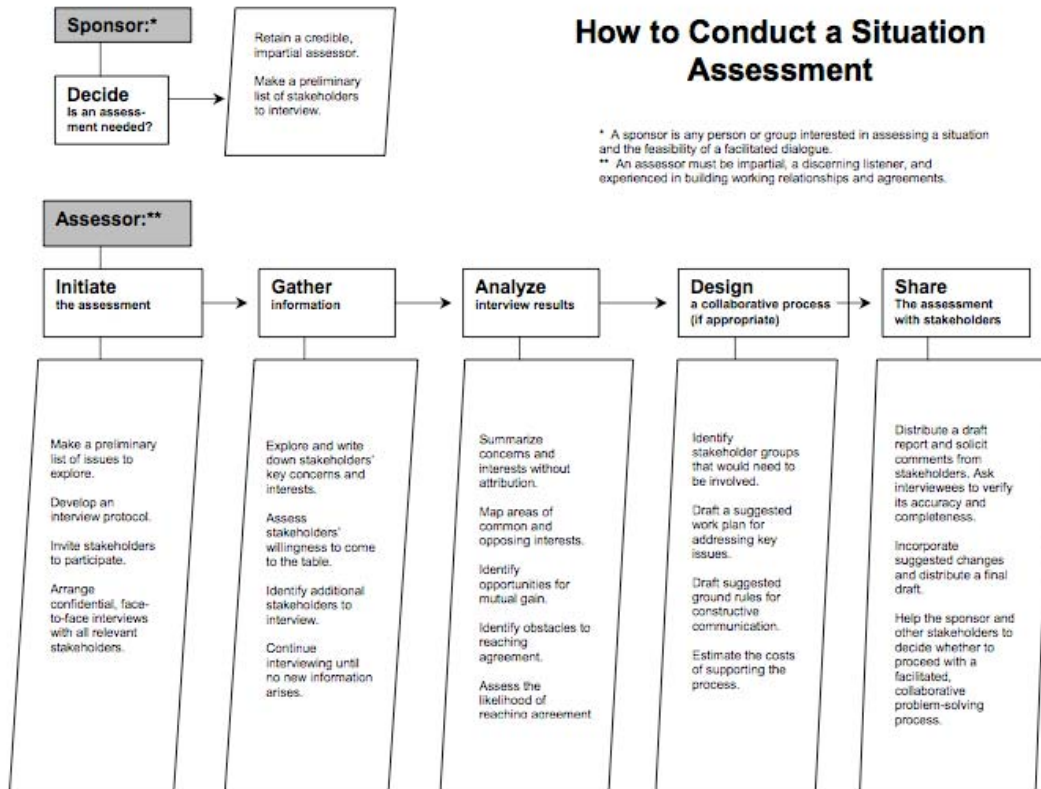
Sponsor:*

Decide
Is an assessment needed?

Retain a credible, impartial assessor.

Make a preliminary list of stakeholders to interview.

How to Conduct a Situation Assessment

* A sponsor is any person or group interested in assessing a situation and the feasibility of a facilitated dialogue.
** An assessor must be impartial, a discerning listener, and experienced in building working relationships and agreements.

Assessor:**

Initiate
the assessment

Make a preliminary list of issues to explore.

Develop an interview protocol.

Invite stakeholders to participate.

Arrange confidential, face-to-face interviews with all relevant stakeholders.

Gather
information

Explore and write down stakeholders' key concerns and interests.

Assess stakeholders' willingness to come to the table.

Identify additional stakeholders to interview.

Continue interviewing until no new information arises.

Analyze
interview results

Summarize concerns and interests without attribution.

Map areas of common and opposing interests.

Identify opportunities for mutual gain.

Identify obstacles to reaching agreement.

Assess the likelihood of reaching agreement

Design
a collaborative process (if appropriate)

Identify stakeholder groups that would need to be involved.

Draft a suggested work plan for addressing key issues.

Draft suggested ground rules for constructive communication.

Estimate the costs of supporting the process.

Share
The assessment with stakeholders

Distribute a draft report and solicit comments from stakeholders. Ask interviewees to verify its accuracy and completeness.

Incorporate suggested changes and distribute a final draft.

Help the sponsor and other stakeholders to decide whether to proceed with a facilitated, collaborative problem-solving process.